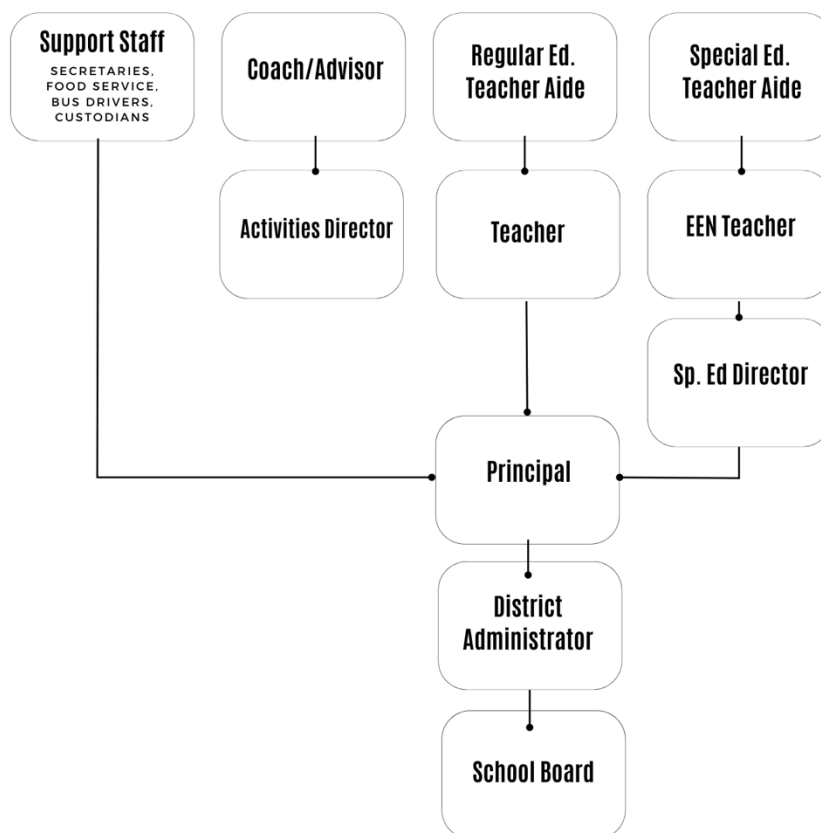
Support Staff
SECRETARIES, FOOD SERVICE, BUS DRIVERS, CUSTODIANS

Coach/Advisor

Regular Ed. Teacher Aide

Special Ed. Teacher Aide

Activities Director

Teacher

EEN Teacher

Sp. Ed Director

Principal

District Administrator

School Board